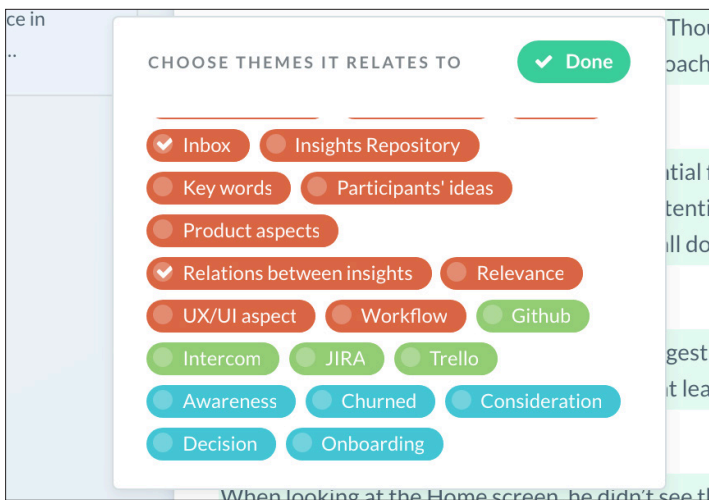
ce in
..

CHOOSE THEMES IT RELATES TO

Done

Inbox
Insights Repository
Key words
Participants' ideas
Product aspects
Relations between insights
Relevance
UX/UI aspect
Workflow
Github
Intercom
JIRA
Trello
Awareness
Churned
Consideration
Decision
Onboarding

Thou
oach
ntial
tenti
ll do
gest
t lea
When looking at the Home screen, he didn't see t